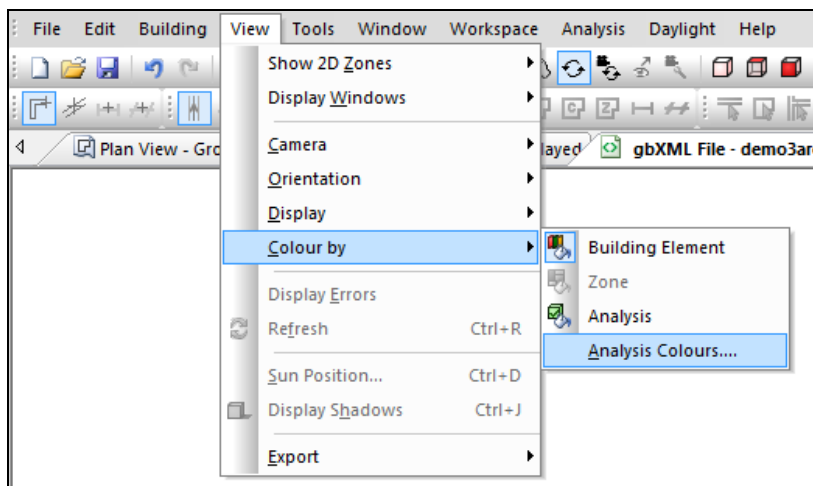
File Edit Building View Tools Window Workspace Analysis Daylight Help

Plan View - Gro

layed

gbXML File - demo3ar

Show 2D Zones
Display Windows
Camera
Orientation
Display
Colour by
Display Errors
Refresh Ctrl+R
Sun Position... Ctrl+D
Display Shadows Ctrl+J
Export

Building Element
Zone
Analysis
Analysis Colours....